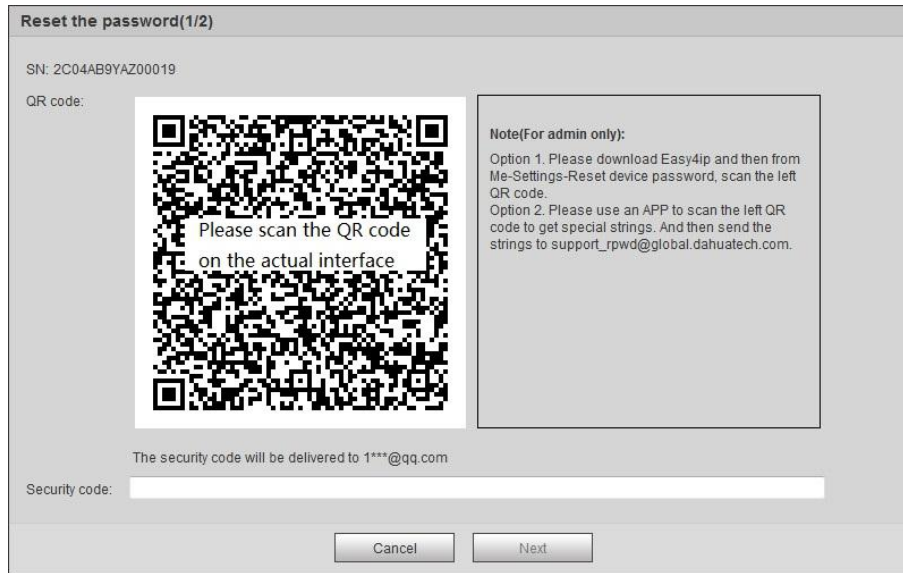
Reset the password(1/2)

SN: 2C04AB9YAZ00019

QR code:

Please scan the QR code on the actual interface

Note(For admin only):

Option 1. Please download Easy4ip and then from Me-Settings-Reset device password, scan the left QR code.
Option 2. Please use an APP to scan the left QR code to get special strings. And then send the strings to support_rpwd@global.dahuatech.com.

The security code will be delivered to 1***@qq.com

Security code:

Cancel

Next